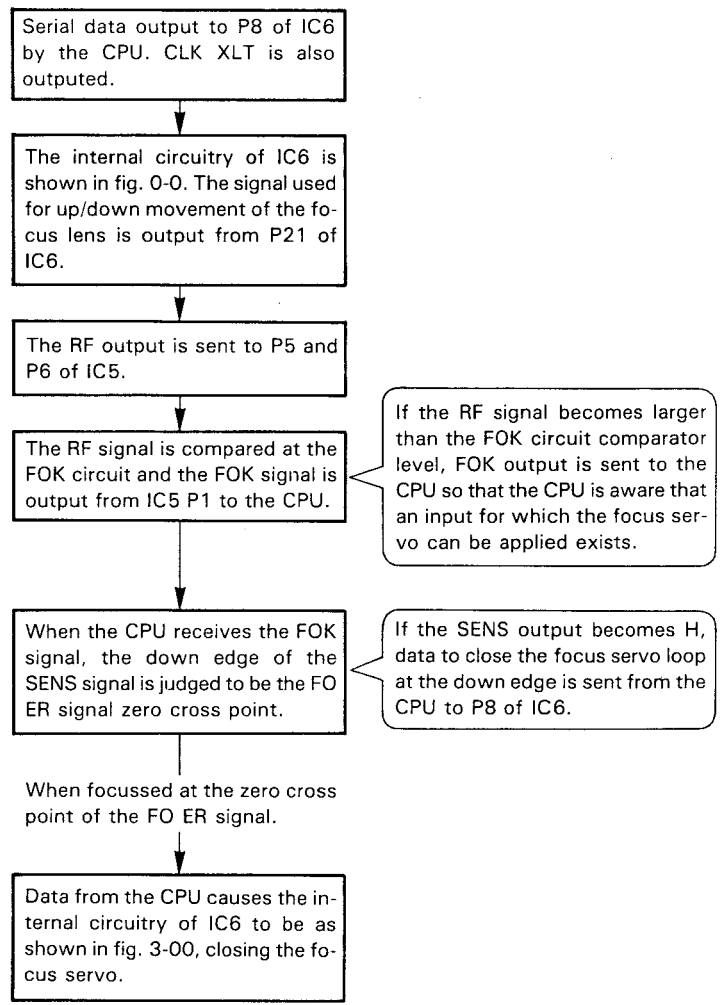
Serial data output to P8 of IC6 by the CPU. CLK XLT is also outputed.

The internal circuitry of IC6 is shown in fig. 0-0. The signal used for up/down movement of the focus lens is output from P21 of IC6.

The RF output is sent to P5 and P6 of IC5.

The RF signal is compared at the FOK circuit and the FOK signal is output from IC5 P1 to the CPU.

If the RF signal becomes larger than the FOK circuit comparator level, FOK output is sent to the CPU so that the CPU is aware that an input for which the focus servo can be applied exists.

When the CPU receives the FOK signal, the down edge of the SENS signal is judged to be the FO ER signal zero cross point.

If the SENS output becomes H, data to close the focus servo loop at the down edge is sent from the CPU to P8 of IC6.

When focussed at the zero cross point of the FO ER signal.

Data from the CPU causes the internal circuitry of IC6 to be as shown in fig. 3-00, closing the focus servo.